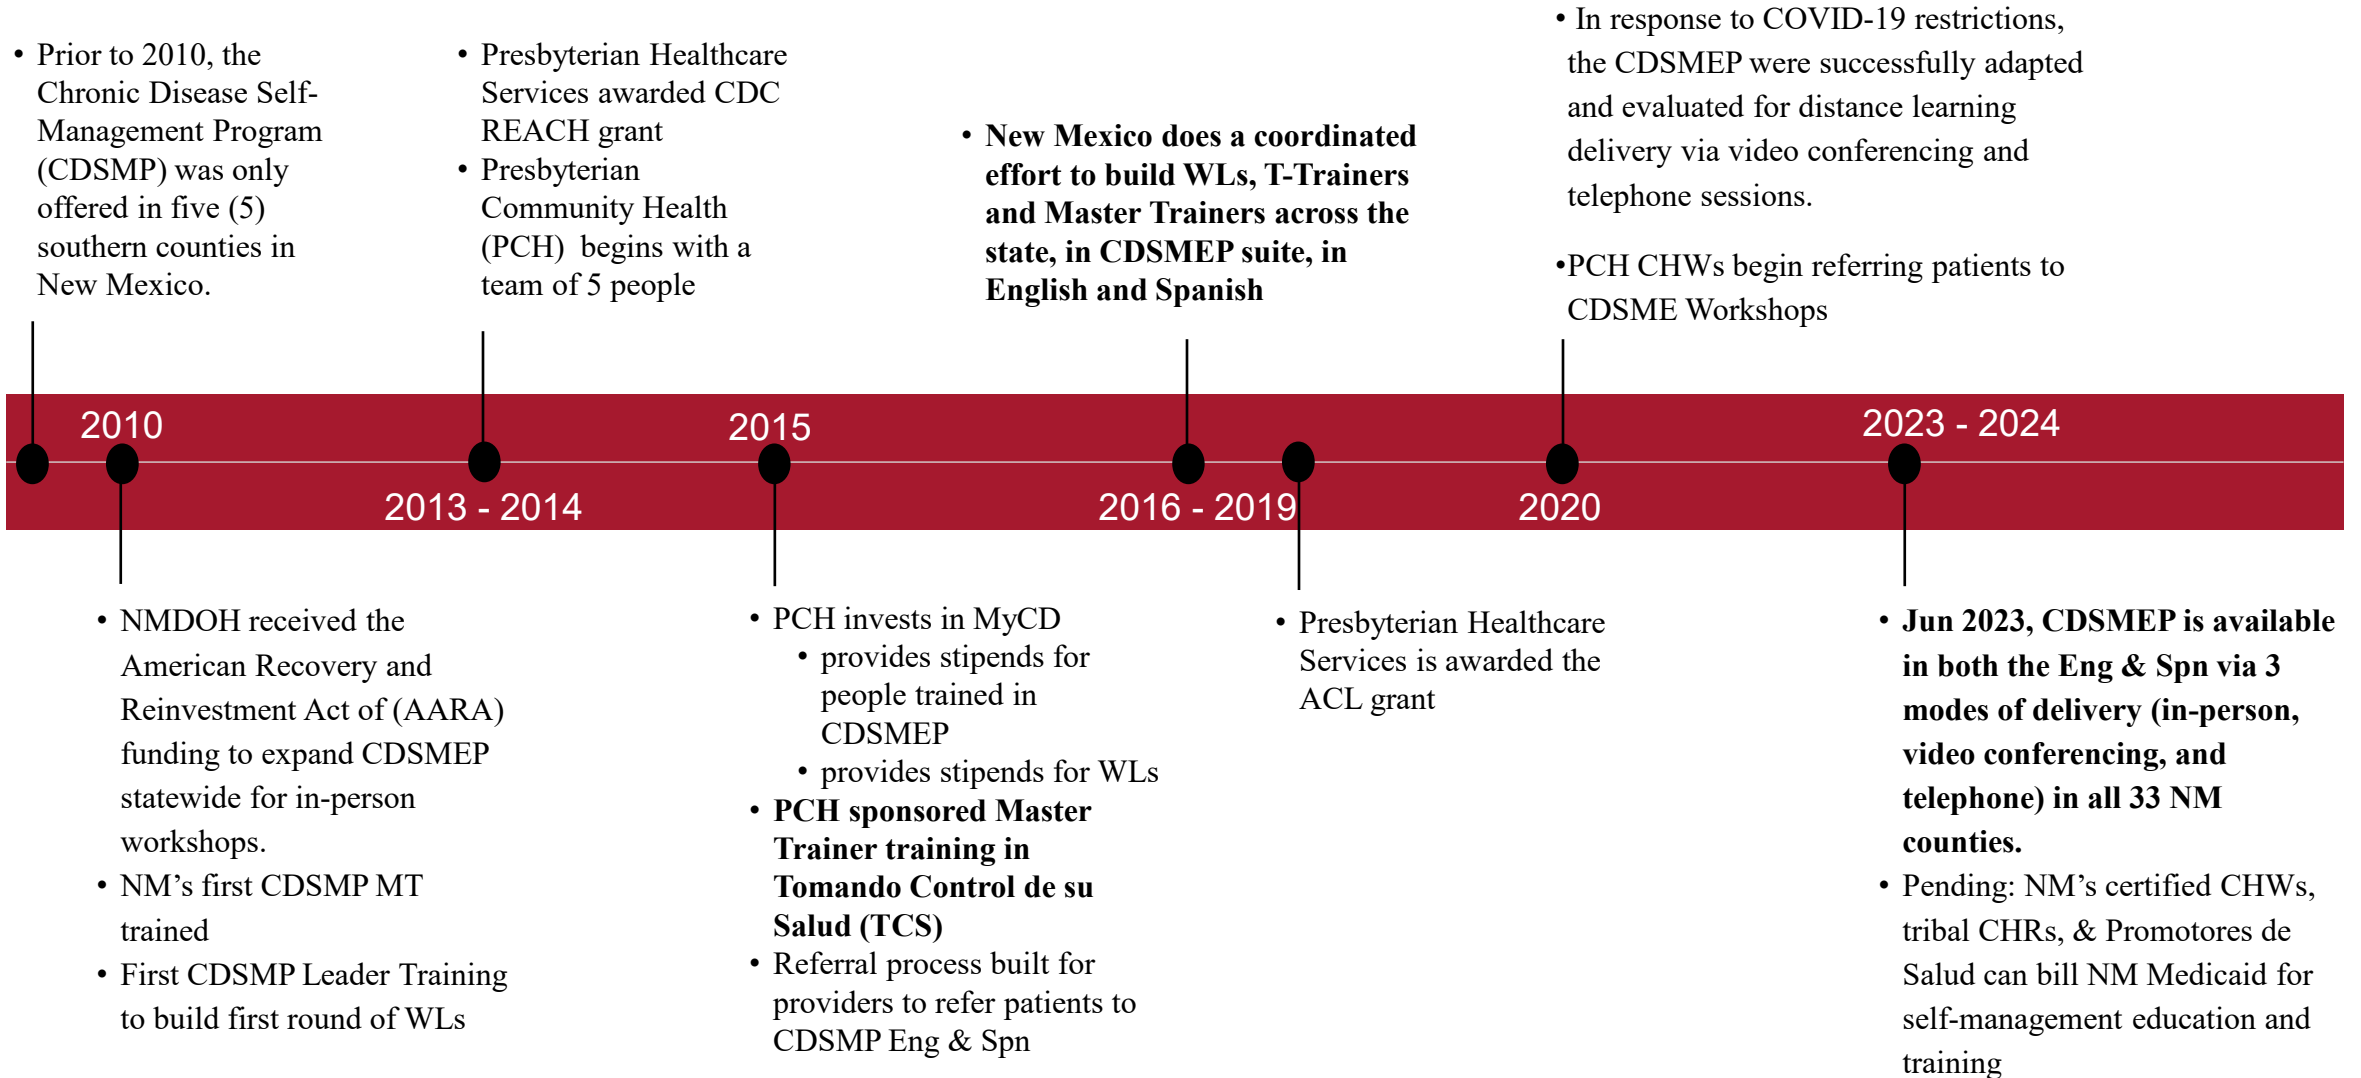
• Prior to 2010, the Chronic Disease Self-Management Program (CDSMP) was only offered in five (5) southern counties in New Mexico.

• Presbyterian Healthcare Services awarded CDC REACH grant
• Presbyterian Community Health (PCH) begins with a team of 5 people

• **New Mexico does a coordinated effort to build WLs, T-Trainers and Master Trainers across the state, in CDSMEP suite, in English and Spanish**

• In response to COVID-19 restrictions, the CDSMEP were successfully adapted and evaluated for distance learning delivery via video conferencing and telephone sessions.

•PCH CHWs begin referring patients to CDSME Workshops

2010

2013 - 2014

2015

2016 - 2019

2020

2023 - 2024

• NMDOH received the American Recovery and Reinvestment Act of (AARA) funding to expand CDSMEP statewide for in-person workshops.
• NM's first CDSMP MT trained
• First CDSMP Leader Training to build first round of WLs

• PCH invests in MyCD
• provides stipends for people trained in CDSMEP
• provides stipends for WLs
• **PCH sponsored Master Trainer training in Tomando Control de su Salud (TCS)**
• Referral process built for providers to refer patients to CDSMP Eng & Spn

• Presbyterian Healthcare Services is awarded the ACL grant

• **Jun 2023, CDSMEP is available in both the Eng & Spn via 3 modes of delivery (in-person, video conferencing, and telephone) in all 33 NM counties.**
• Pending: NM's certified CHWs, tribal CHRs, & Promotores de Salud can bill NM Medicaid for self-management education and training